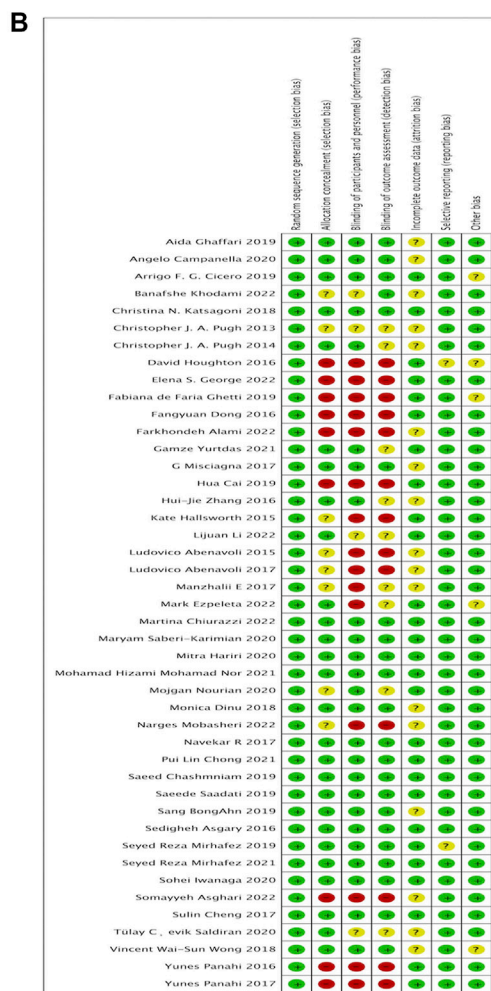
B

| | Random sequence generation (selection bias) | Allocation concealment (selection bias) | Blinding of participants and personnel (performance bias) | Blinding of outcome assessment (detection bias) | Incomplete outcome data (attrition bias) | Selective reporting (reporting bias) | Other bias |
|---|---|---|---|---|---|---|---|
| Aida Ghaffari 2019 | + | + | + | + | ? | + | + |
| Angelo Campanella 2020 | + | + | + | + | + | + | + |
| Arrigo F. G. Cicero 2019 | + | + | + | + | + | + | ? |
| Banafshe Khodami 2022 | + | ? | ? | + | ? | + | + |
| Christina N. Katsagoni 2018 | + | + | + | + | + | + | + |
| Christopher J. A. Pugh 2013 | + | ? | ? | ? | ? | + | + |
| Christopher J. A. Pugh 2014 | + | + | + | ? | ? | + | + |
| David Houghton 2016 | + | − | − | − | + | ? | ? |
| Elena S. George 2022 | + | − | − | − | + | + | + |
| Fabiana de Faria Ghetti 2019 | + | + | − | − | + | + | ? |
| Fangyuan Dong 2016 | + | − | − | − | + | + | + |
| Farkhondeh Alami 2022 | + | − | − | − | ? | + | + |
| Gamze Yurtdas 2021 | + | + | + | ? | + | + | + |
| G Misciagna 2017 | + | + | + | + | ? | + | + |
| Hua Cai 2019 | + | − | − | − | + | + | + |
| Hui-Jie Zhang 2016 | + | + | + | ? | ? | + | + |
| Kate Hallsworth 2015 | + | ? | − | − | ? | + | + |
| Lijuan Li 2022 | + | + | ? | ? | + | + | + |
| Ludovico Abenavoli 2015 | + | ? | − | ? | ? | + | + |
| Ludovico Abenavoli 2017 | + | ? | − | − | ? | + | + |
| Manzhalii E 2017 | + | ? | − | ? | ? | + | + |
| Mark Ezpeleta 2022 | + | + | − | ? | + | + | ? |
| Martina Chiurazzi 2022 | + | + | + | + | + | + | + |
| Maryam Saberi-Karimian 2020 | + | + | + | + | + | + | + |
| Mitra Hariri 2020 | + | + | + | + | + | + | + |
| Mohamad Hizami Mohamad Nor 2021 | + | + | + | + | + | + | + |
| Mojgan Nourian 2020 | + | ? | + | ? | + | + | + |
| Monica Dinu 2018 | + | + | + | + | ? | + | + |
| Narges Mobasheri 2022 | + | ? | − | − | ? | + | + |
| Navekar R 2017 | + | + | + | + | + | + | + |
| Pui Lin Chong 2021 | + | + | + | + | + | + | + |
| Saeed Chashmniam 2019 | + | + | + | + | + | + | + |
| Saeede Saadati 2019 | + | + | + | + | + | + | + |
| Sang BongAhn 2019 | + | + | + | + | ? | + | + |
| Sedigheh Asgary 2016 | + | + | + | + | + | + | + |
| Seyed Reza Mirhafez 2019 | + | + | + | + | + | ? | + |
| Seyed Reza Mirhafez 2021 | + | + | + | + | + | + | + |
| Sohei Iwanaga 2020 | + | + | + | + | + | + | + |
| Somayyeh Asghari 2022 | + | − | − | − | ? | + | + |
| Sulin Cheng 2017 | + | + | + | + | ? | + | + |
| Tülay C¸evik Saldiran 2020 | + | + | ? | ? | ? | + | + |
| Vincent Wai-Sun Wong 2018 | + | + | + | + | ? | + | ? |
| Yunes Panahi 2016 | + | − | − | − | + | + | + |
| Yunes Panahi 2017 | + | − | − | − | + | + | + |